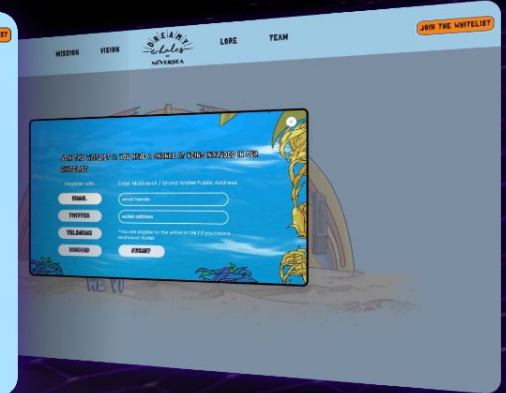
IST

MISSION

VISION

DREAMY whales

NEVERSEA

LORE

TEAM

JOIN THE WHITELIST

×

JOIN THE WHITELIST & YOU HAVE A CHANCE OF BEING INCLUDED IN OUR WHITELIST

Register with:

EMAIL

TWITTER

TELEGRAM

DISCORD

Enter Multiversx / Elrond Wallet Public Address

email handle

wallet address

You are eligible for the airdrop ONLY if you have a Multiversx Wallet

SUBMIT

WE U